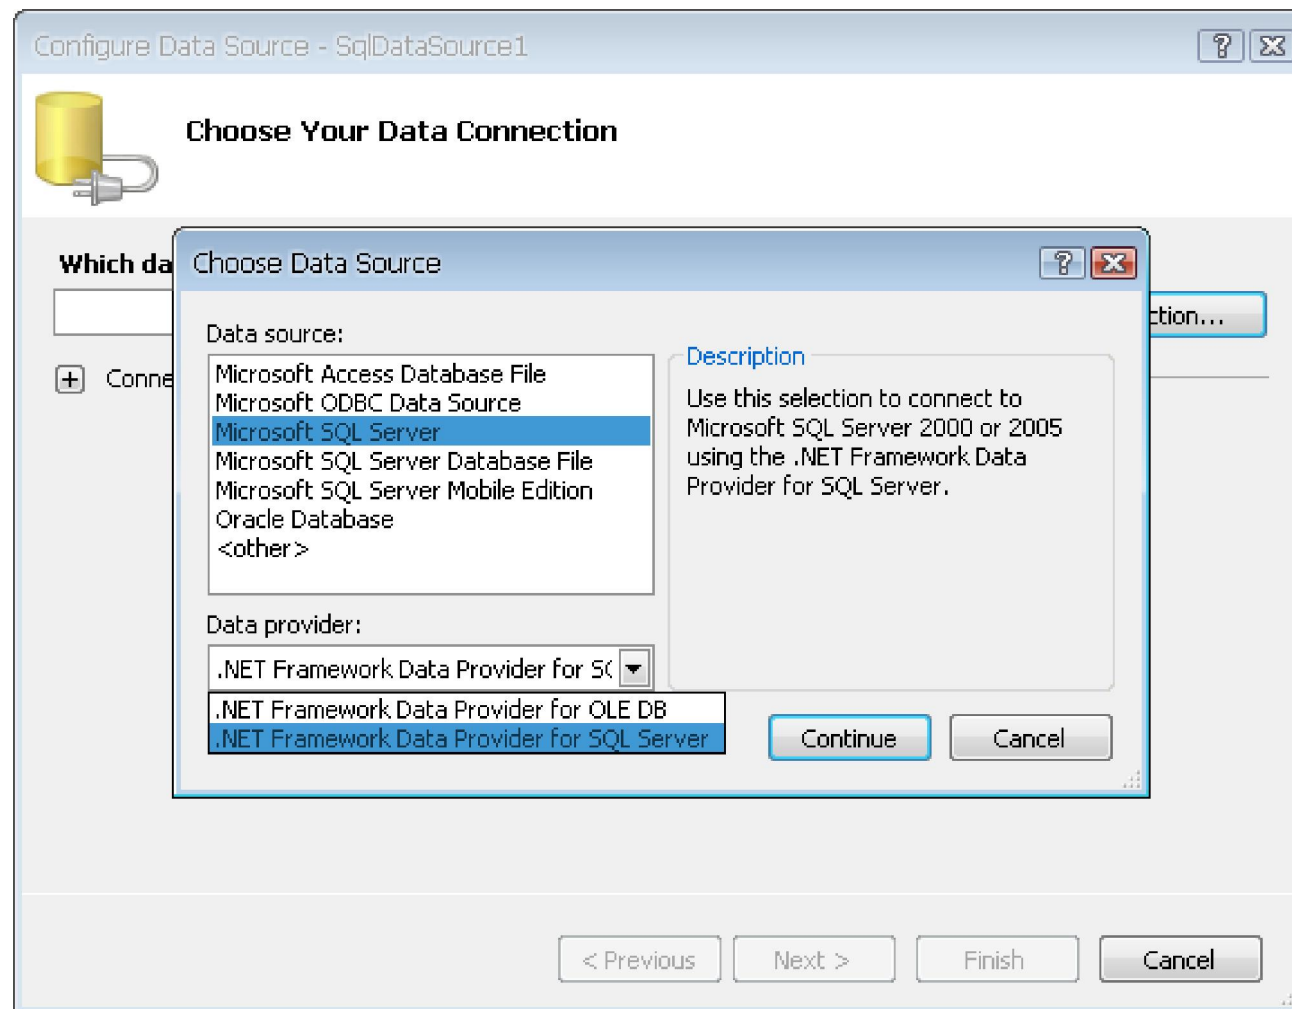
Configure Data Source - SqlDataSource1

Choose Your Data Connection

Which da

ction...

Conne

Choose Data Source

Data source:

Microsoft Access Database File
Microsoft ODBC Data Source
Microsoft SQL Server
Microsoft SQL Server Database File
Microsoft SQL Server Mobile Edition
Oracle Database
<other>

Description

Use this selection to connect to Microsoft SQL Server 2000 or 2005 using the .NET Framework Data Provider for SQL Server.

Data provider:

.NET Framework Data Provider for SC

.NET Framework Data Provider for OLE DB
.NET Framework Data Provider for SQL Server

Continue

Cancel

< Previous

Next >

Finish

Cancel